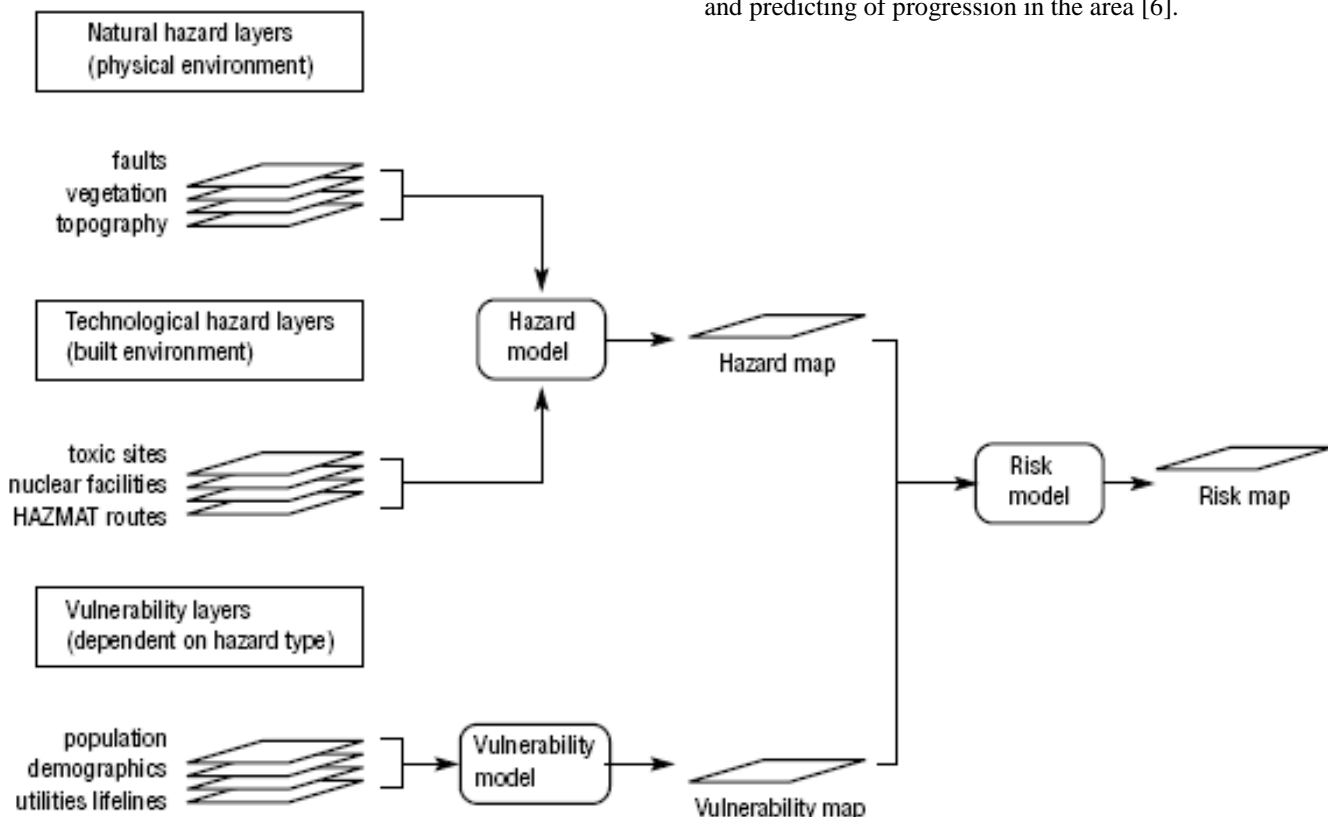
and predicting of progression in the area [6].

Natural hazard layers
(physical environment)

faults
vegetation
topography

Technological hazard layers
(built environment)

Hazard
model

Hazard map

toxic sites
nuclear facilities
HAZMAT routes

Risk
model

Risk map

Vulnerability layers
(dependent on hazard type)

population
demographics
utilities lifelines

Vulnerability
model

Vulnerability map